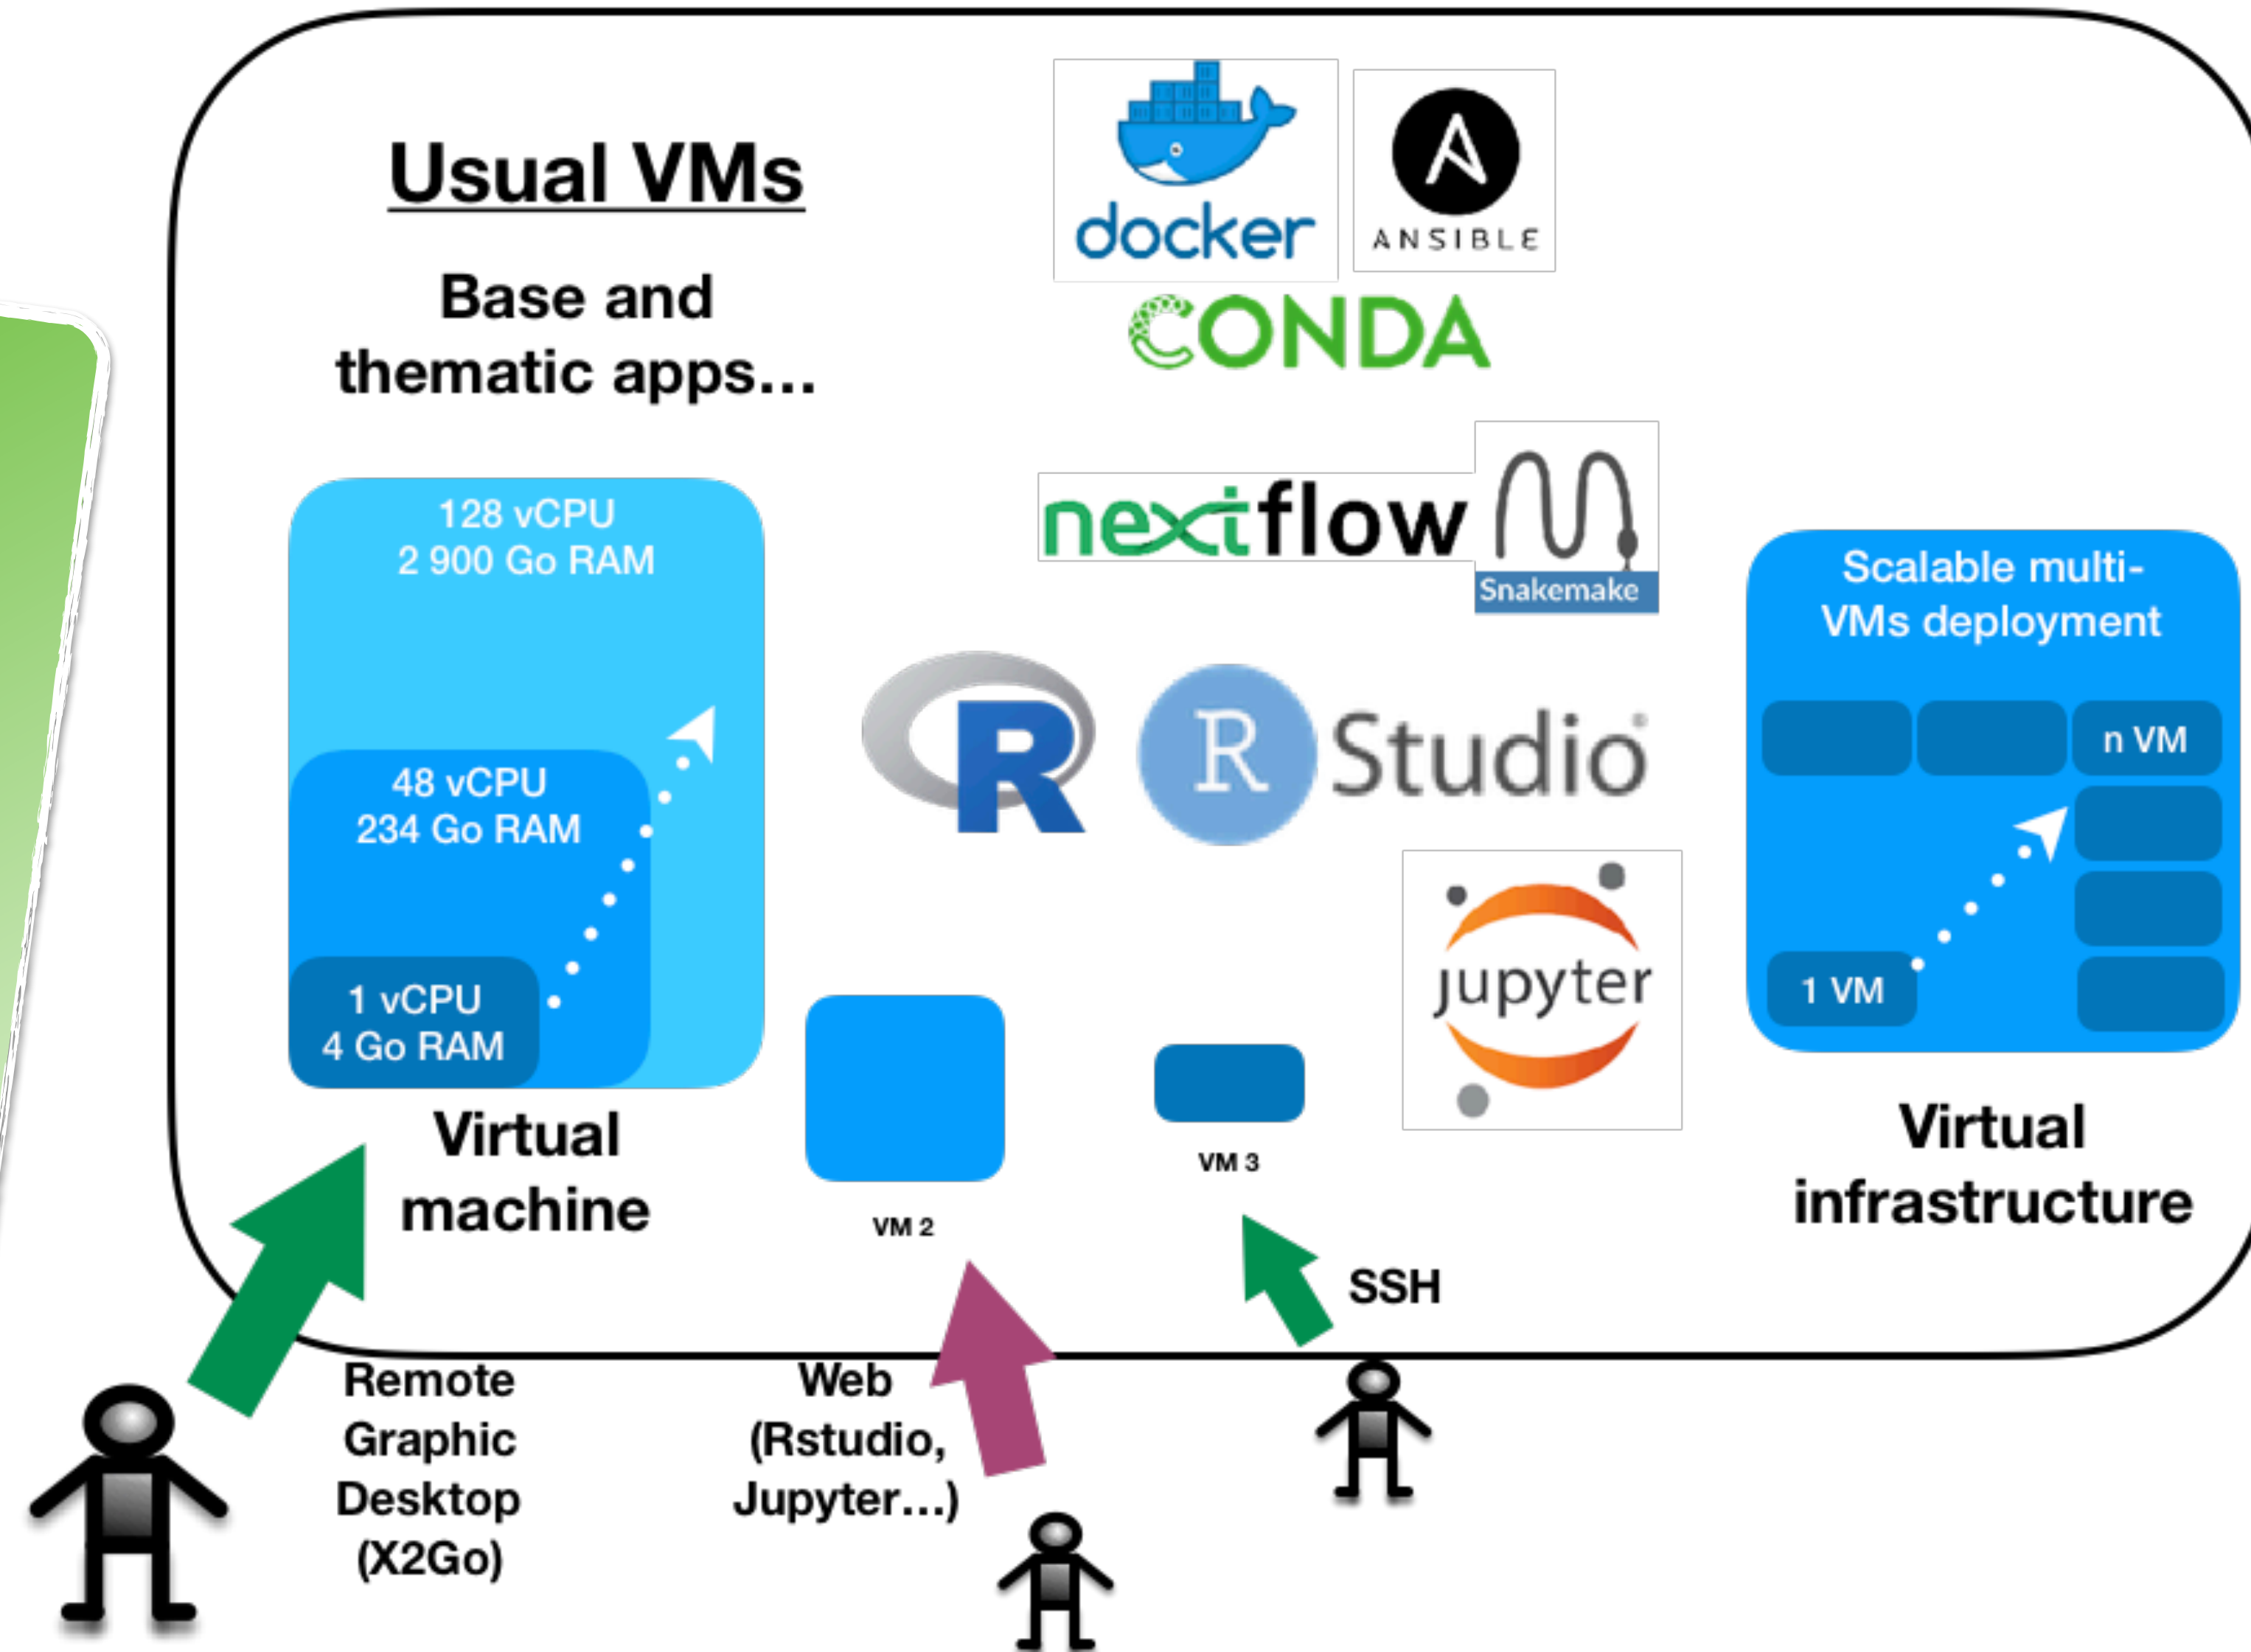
Usual VMs

Base and thematic apps...

docker

ANSIBLE

CONDA

nextflow

Snakemake

128 vCPU
2 900 Go RAM

48 vCPU
234 Go RAM

1 vCPU
4 Go RAM

R

R Studio

jupyter

Scalable multi-VMs deployment

n VM

1 VM

Virtual machine

VM 2

VM 3

Virtual infrastructure

SSH

Remote Graphic Desktop (X2Go)

Web (Rstudio, Jupyter...)